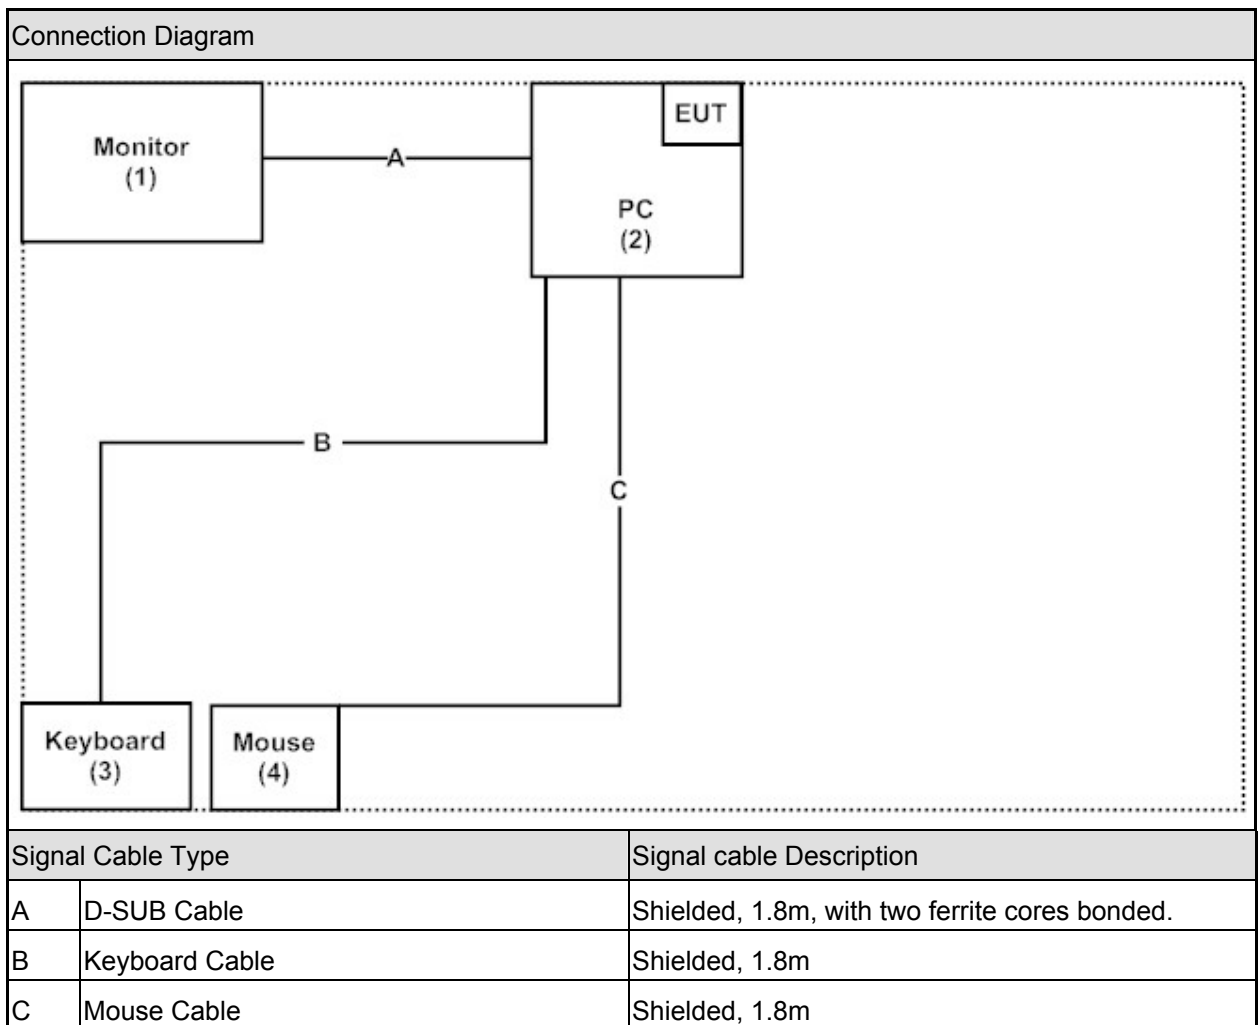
Connection Diagram

Monitor
(1)

A

EUT

PC
(2)

B

C

Keyboard
(3)

Mouse
(4)

| Signal Cable Type | | Signal cable Description |
|---|---|---|
| A | D-SUB Cable | Shielded, 1.8m, with two ferrite cores bonded. |
| B | Keyboard Cable | Shielded, 1.8m |
| C | Mouse Cable | Shielded, 1.8m |